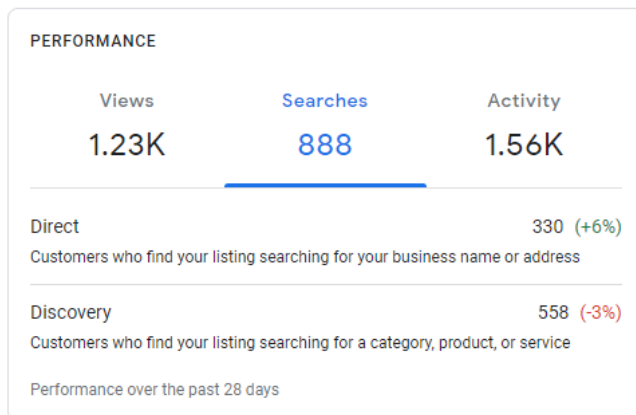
PERFORMANCE

Views
1.23K

Searches
888

Activity
1.56K

Direct
330 (+6%)
Customers who find your listing searching for your business name or address

Discovery
558 (-3%)
Customers who find your listing searching for a category, product, or service

Performance over the past 28 days